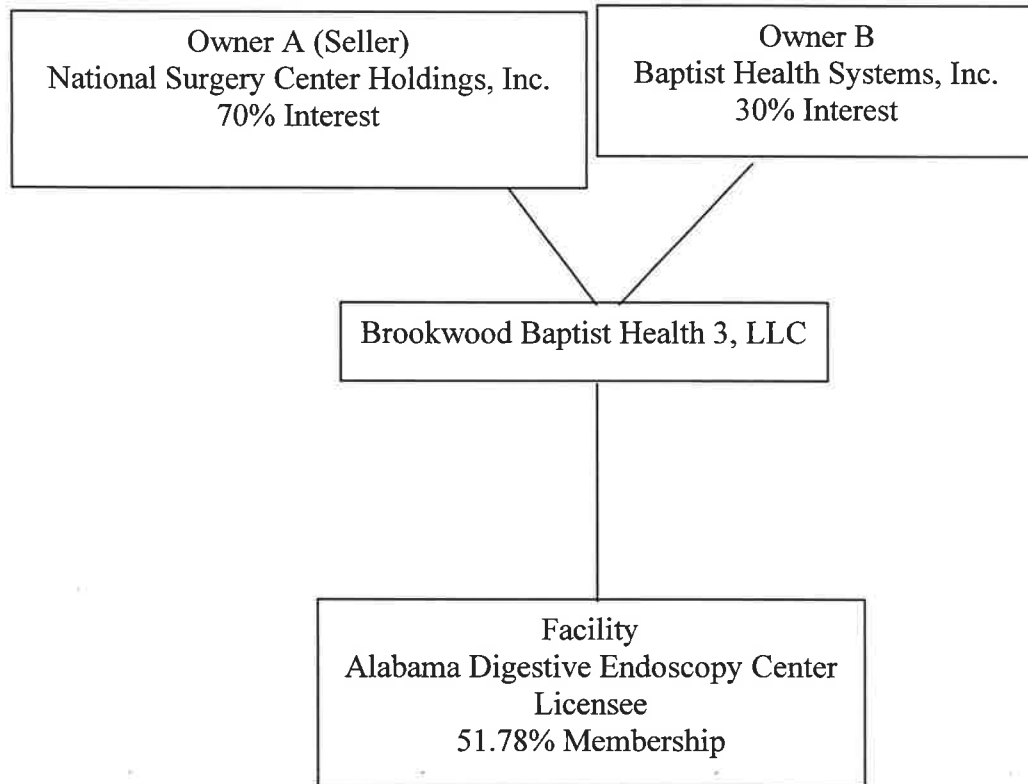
Owner A (Seller)
National Surgery Center Holdings, Inc.
70% Interest

Owner B
Baptist Health Systems, Inc.
30% Interest

Brookwood Baptist Health 3, LLC

Facility
Alabama Digestive Endoscopy Center
Licensee
51.78% Membership